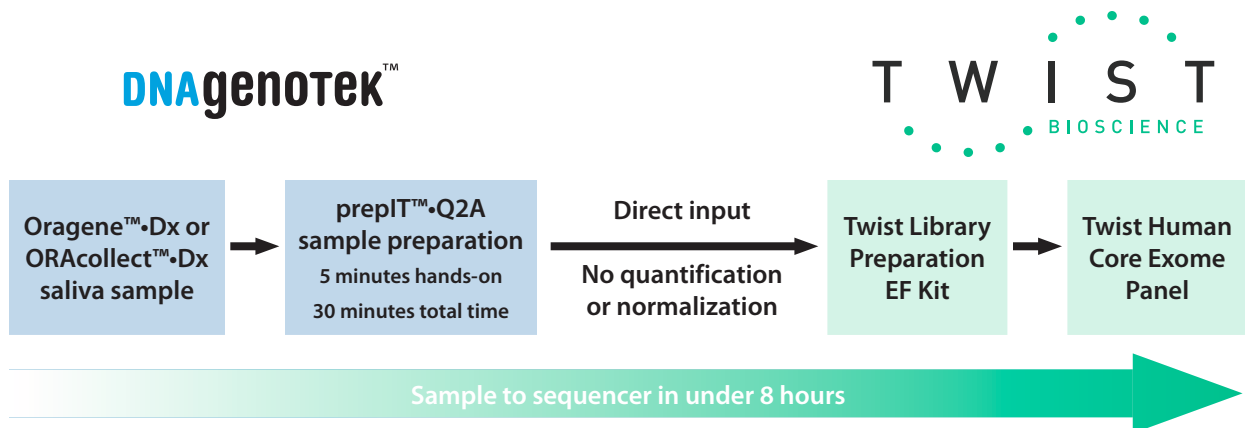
DNAgenotek™

TWIST
BIOSCIENCE

Oragene™•Dx or ORAcollect™•Dx saliva sample

prepIT™•Q2A sample preparation
5 minutes hands-on
30 minutes total time

Direct input
No quantification or normalization

Twist Library Preparation EF Kit

Twist Human Core Exome Panel

Sample to sequencer in under 8 hours